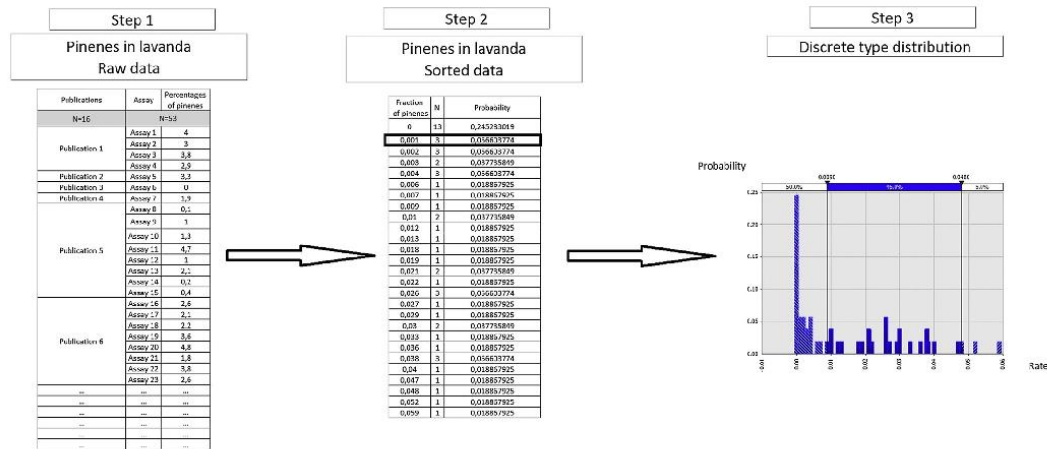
Step 1

Pinenes in lavanda
Raw data

| Publications | Assay | Percentages of pinenes |
|---|---|---|
| N=16 | N=53 | |
| Publication 1 | Assay 1 | 4 |
| | Assay 2 | 3 |
| | Assay 3 | 3,8 |
| | Assay 4 | 2,9 |
| Publication 2 | Assay 5 | 3,3 |
| Publication 3 | Assay 6 | 0 |
| Publication 4 | Assay 7 | 3,9 |
| Publication 5 | Assay 8 | 0,1 |
| | Assay 9 | 1 |
| | Assay 10 | 1,3 |
| | Assay 11 | 4,7 |
| | Assay 12 | 1 |
| | Assay 13 | 2,1 |
| | Assay 14 | 0,2 |
| | Assay 15 | 0,4 |
| Publication 6 | Assay 16 | 2,6 |
| | Assay 17 | 2,1 |
| | Assay 18 | 2,2 |
| | Assay 19 | 3,6 |
| | Assay 20 | 4,8 |
| | Assay 21 | 1,8 |
| | Assay 22 | 3,8 |
| | Assay 23 | 2,6 |
| ... | ... | ... |
| ... | ... | ... |
| ... | ... | ... |
| ... | ... | ... |
| ... | ... | ... |
| ... | ... | ... |

Step 2

Pinenes in lavanda
Sorted data

| Fraction of pinenes | N | Probability |
|---|---|---|
| 0 | 13 | 0,245283019 |
| 0,001 | 3 | 0,056603774 |
| 0,002 | 3 | 0,056603774 |
| 0,003 | 2 | 0,037735849 |
| 0,004 | 3 | 0,056603774 |
| 0,006 | 1 | 0,018867925 |
| 0,007 | 1 | 0,018867925 |
| 0,009 | 1 | 0,018867925 |
| 0,01 | 2 | 0,037735849 |
| 0,012 | 1 | 0,018867925 |
| 0,013 | 1 | 0,018867925 |
| 0,018 | 1 | 0,018867925 |
| 0,019 | 1 | 0,018867925 |
| 0,021 | 2 | 0,037735849 |
| 0,022 | 1 | 0,018867925 |
| 0,026 | 3 | 0,056603774 |
| 0,027 | 1 | 0,018867925 |
| 0,029 | 1 | 0,018867925 |
| 0,03 | 2 | 0,037735849 |
| 0,033 | 1 | 0,018867925 |
| 0,036 | 1 | 0,018867925 |
| 0,038 | 3 | 0,056603774 |
| 0,04 | 1 | 0,018867925 |
| 0,047 | 1 | 0,018867925 |
| 0,048 | 1 | 0,018867925 |
| 0,052 | 1 | 0,018867925 |
| 0,059 | 1 | 0,018867925 |

Step 3

Discrete type distribution

Probability

0,0090 0,0480
50.0% 45.0% 5.0%

0.25
0.20
0.15
0.10
0.05
0.00

0.01 0.00 0.01 0.02 0.03 0.04 0.05 0.06

Rate